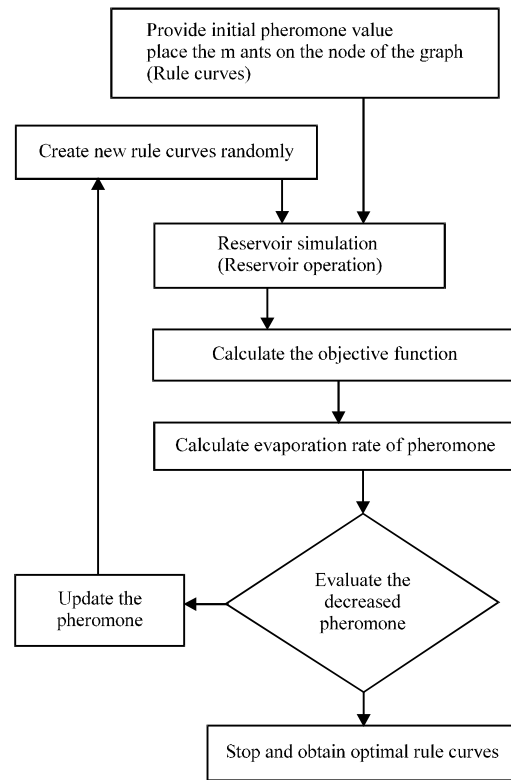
Provide initial pheromone value
place the m ants on the node of the graph
(Rule curves)

Create new rule curves randomly

Reservoir simulation
(Reservoir operation)

Calculate the objective function

Calculate evaporation rate of pheromone

Evaluate the decreased pheromone

Update the pheromone

Stop and obtain optimal rule curves